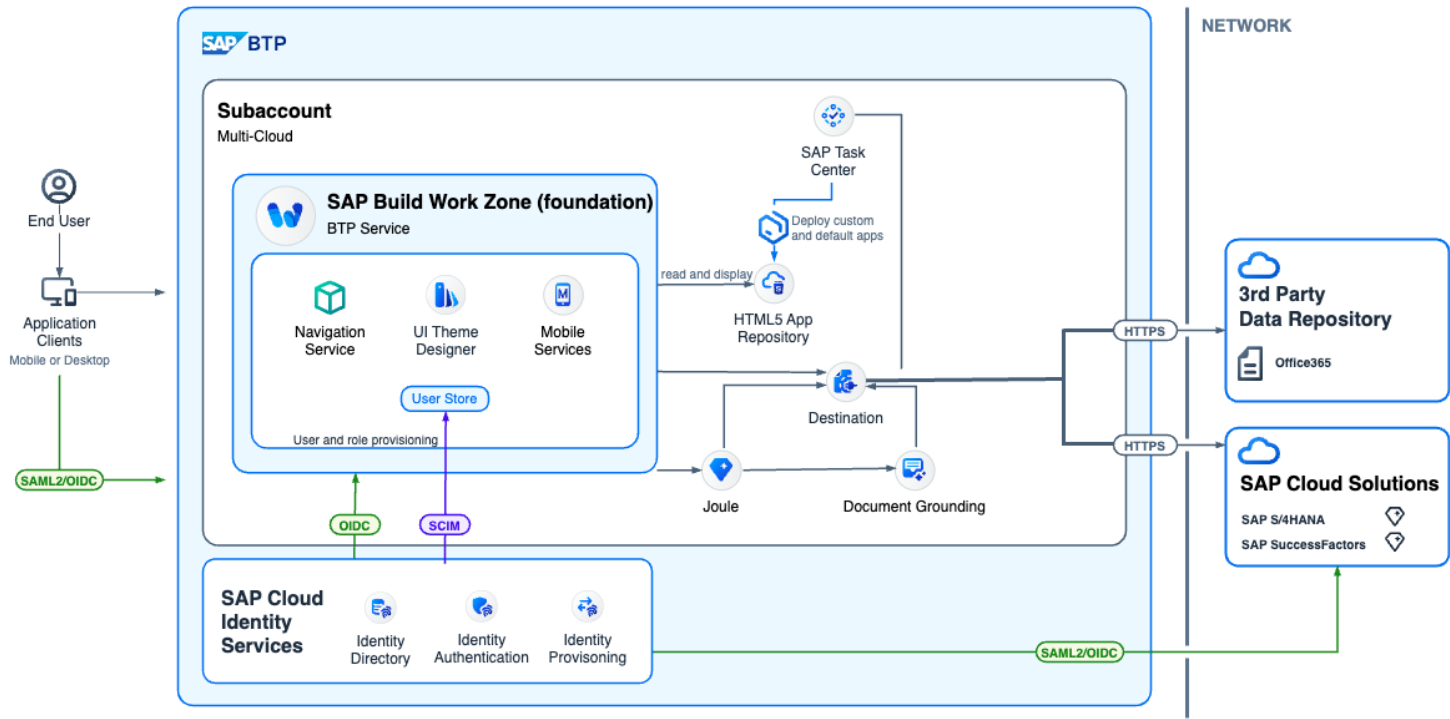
SAP BTP

NETWORK

Subaccount
Multi-Cloud

End User

Application Clients
Mobile or Desktop

SAML2/OIDC

SAP Build Work Zone (foundation)
BTP Service

Navigation Service

UI Theme Designer

Mobile Services

User Store

User and role provisioning

SAP Task Center

Deploy custom and default apps

read and display

HTML5 App Repository

Destination

Joule

Document Grounding

HTTPS

HTTPS

3rd Party Data Repository

Office365

SAP Cloud Solutions

SAP S/4HANA

SAP SuccessFactors

OIDC

SCIM

SAP Cloud Identity Services

Identity Directory

Identity Authentication

Identity Provisioning

SAML2/OIDC